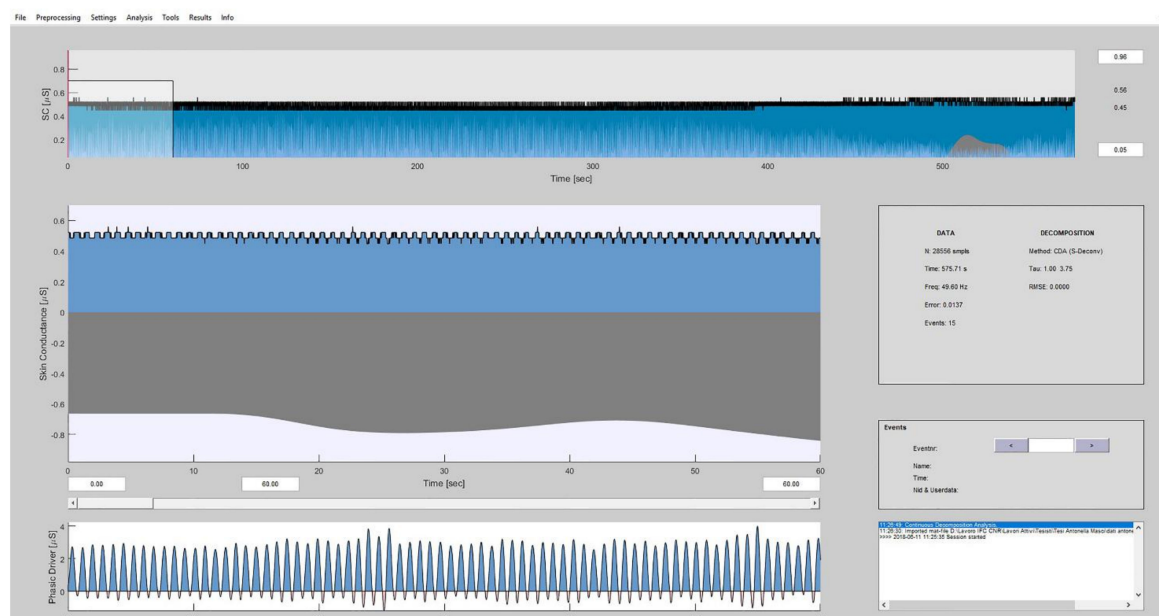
File Preprocessing Settings Analysis Tools Results Info

0.8
0.6
0.4
0.2
SC [$\mu$S]
0
100
200
300
400
500
Time [sec]

0.96
0.56
0.45
0.05

0.6
0.4
0.2
0
-0.2
-0.4
-0.6
-0.8
Skin Conductance [$\mu$S]
0
10
20
30
40
50
60
Time [sec]
0.00
60.00
60.00

4
2
0
Phasic Driver [$\mu$S]

DATA
N: 28556 smpls
Time: 575.71 s
Freq: 49.60 Hz
Error: 0.0137
Events: 15

DECOMPOSITION
Method: CDA (S-Deconv)
Tau: 1.00 3.75
RMSE: 0.0000

Events
Eventnr:
<
>
Name:
Time:
Nid & Userdata:

11:26:49: Continuous Decomposition Analysis
11:26:30: Imported mat-file D:\Lavoro IFC CNR\Lavori Attivi\Tesisti\Tesi Antonella Masci\dati antoni
>>>> 2018-06-11 11:25:35 Session started